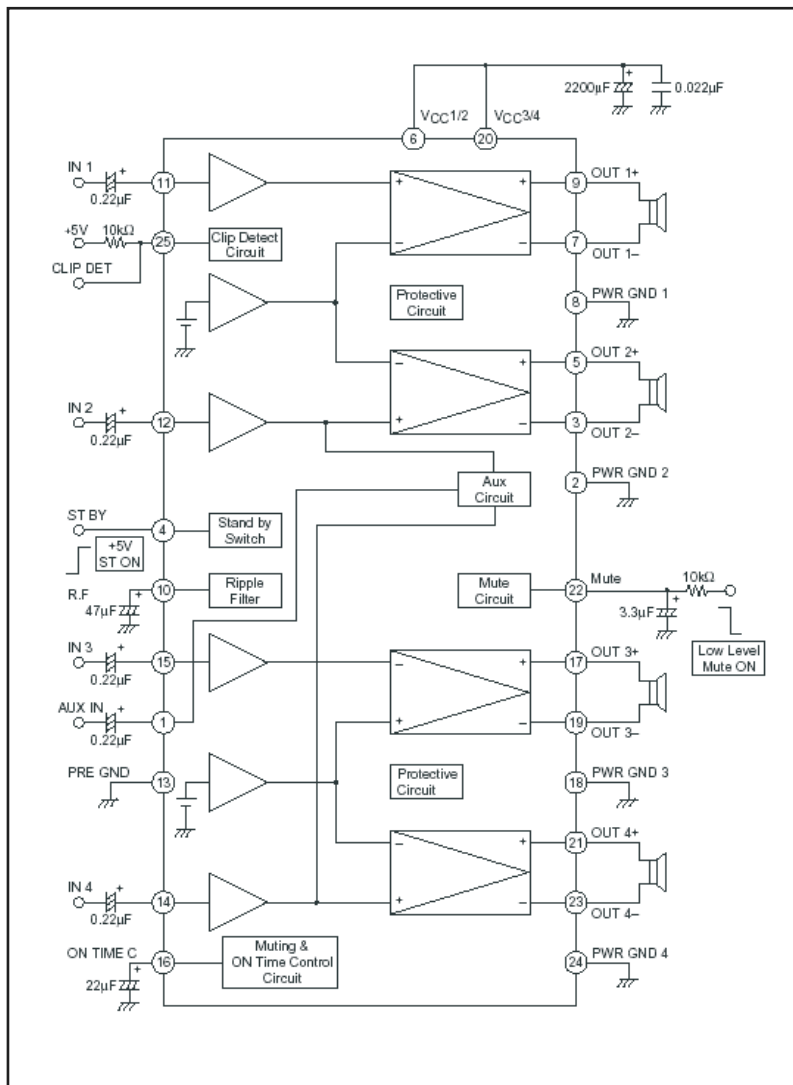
2200µF
0.022µF
$V_{CC}1/2$
$V_{CC}3/4$
6
20
IN 1
0.22µF
11
9
OUT 1+
+5V
10kΩ
25
Clip Detect Circuit
7
OUT 1–
CLIP DET
8
PWR GND 1
Protective Circuit
5
OUT 2+
IN 2
0.22µF
12
3
OUT 2–
2
PWR GND 2
Aux Circuit
ST BY
4
Stand by Switch
+5V
ST ON
R.F
47µF
10
Ripple Filter
Mute Circuit
22
Mute
10kΩ
3.3µF
Low Level Mute ON
IN 3
0.22µF
15
17
OUT 3+
AUX IN
0.22µF
1
19
OUT 3–
PRE GND
13
Protective Circuit
18
PWR GND 3
21
OUT 4+
IN 4
0.22µF
14
23
OUT 4–
ON TIME C
22µF
16
Muting & ON Time Control Circuit
24
PWR GND 4